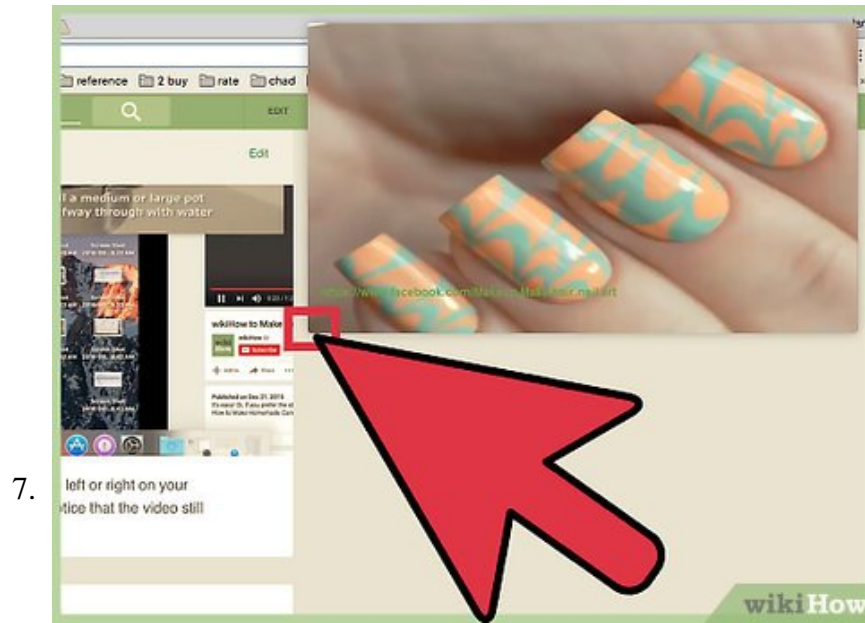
reference 2 buy rate chad

EDIT

Edit

l a medium or large pot
fway through with water

https://www.facebook.com/MakeupMakeHair.nailart

wikiHow to Make

Subscribe

Published on Dec 21, 2015

7.

left or right on your
otice that the video still

wikiHow